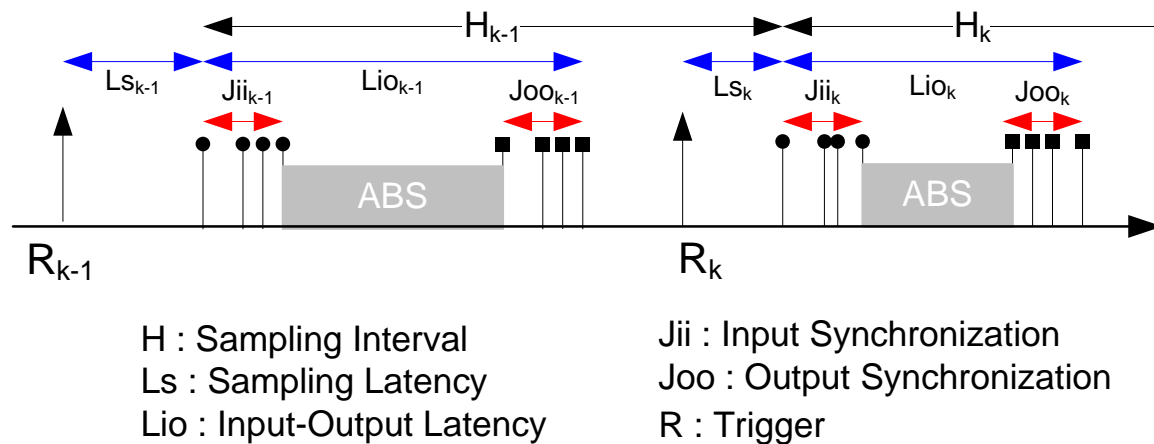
$H_{k-1}$

$H_k$

$Ls_{k-1}$

$Lio_{k-1}$

$Jii_{k-1}$

$Joo_{k-1}$

$Ls_k$

$Lio_k$

$Jii_k$

$Joo_k$

ABS

ABS

$R_{k-1}$

$R_k$

H : Sampling Interval
Ls : Sampling Latency
Lio : Input-Output Latency

Jii : Input Synchronization
Joo : Output Synchronization
R : Trigger